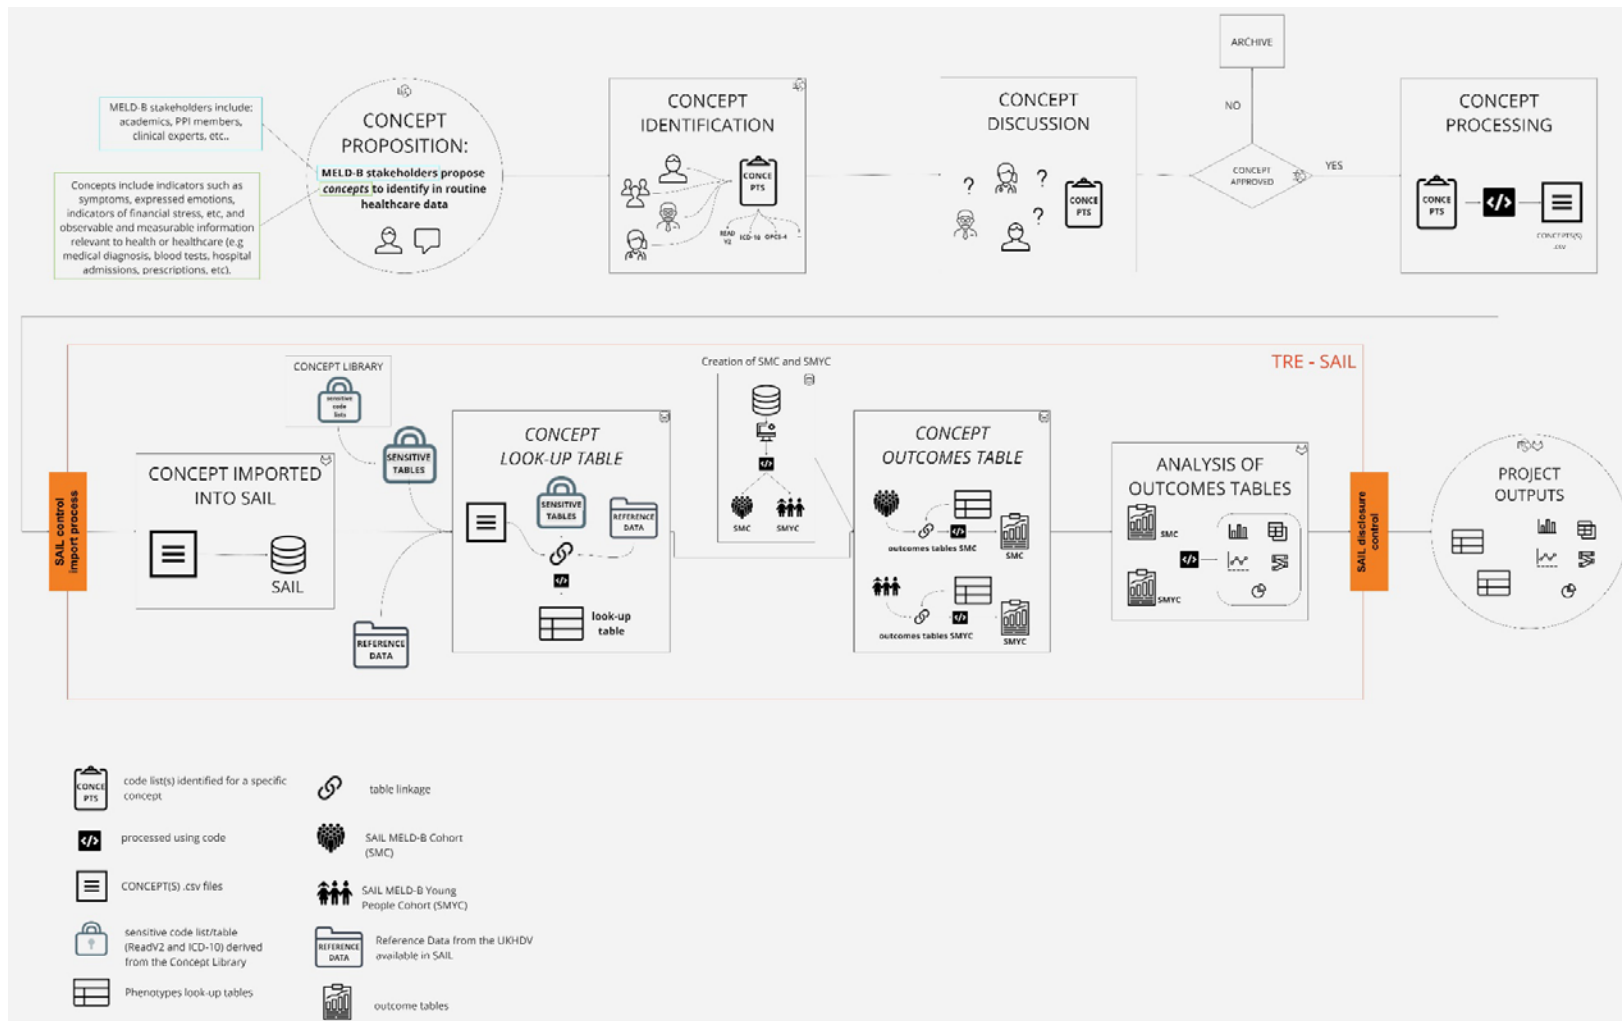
MELD-B stakeholders include: academics, PPI members, clinical experts, etc..

Concepts include indicators such as symptoms, expressed emotions, indicators of financial stress, etc, and observable and measurable information relevant to health or healthcare (e.g medical diagnosis, blood tests, hospital admissions, prescriptions, etc).

CONCEPT PROPOSITION:

MELD-B stakeholders propose concepts to identify in routine healthcare data

CONCEPT IDENTIFICATION

CONCEPTS

READ V2 ICD-10 OPCS-4

CONCEPT DISCUSSION

? ? ?

CONCEPTS

ARCHIVE

NO

CONCEPT APPROVED

YES

CONCEPT PROCESSING

CONCEPTS

CONCEPTS(S) .csv

TRE - SAIL

SAIL control import process

CONCEPT LIBRARY

sensitive code lists

SENSITIVE TABLES

CONCEPT IMPORTED INTO SAIL

SAIL

REFERENCE DATA

CONCEPT LOOK-UP TABLE

SENSITIVE TABLES

REFERENCE DATA

look-up table

Creation of SMC and SMYC

SMC SMYC

CONCEPT OUTCOMES TABLE

outcomes tables SMC

SMC

outcomes tables SMYC

SMYC

ANALYSIS OF OUTCOMES TABLES

SMC

SMYC

SAIL disclosure control

PROJECT OUTPUTS

CONCEPTS code list(s) identified for a specific concept

processed using code

CONCEPT(S) .csv files

sensitive code list/table (ReadV2 and ICD-10) derived from the Concept Library

Phenotypes look-up tables

table linkage

SAIL MELD-B Cohort (SMC)

SAIL MELD-B Young People Cohort (SMYC)

REFERENCE DATA Reference Data from the UKHDV available in SAIL

outcome tables